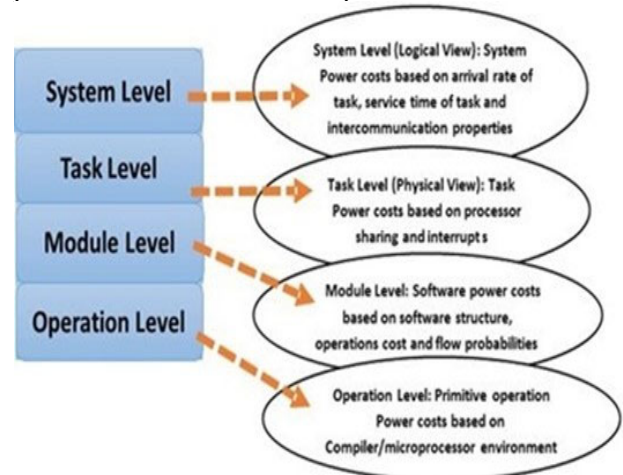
System Level

Task Level

Module Level

Operation Level

System Level (Logical View): System Power costs based on arrival rate of task, service time of task and intercommunication properties

Task Level (Physical View): Task Power costs based on processor sharing and interrupt s

Module Level: Software power costs based on software structure, operations cost and flow probabilities

Operation Level: Primitive operation Power costs based on Compiler/microprocessor environment